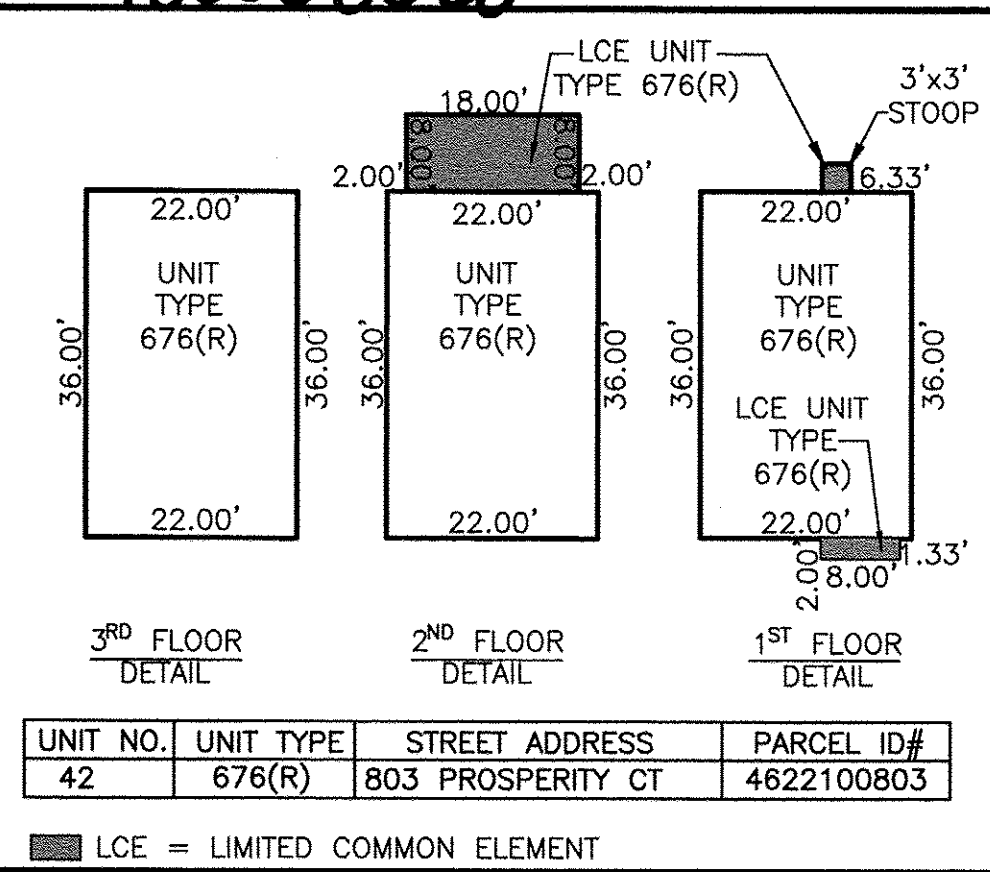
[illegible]

LCE UNIT TYPE 676(R)

18.00'

8.00'

8.00'

2.00'

2.00'

LCE UNIT

3'x3' STOOP

6.33'

22.00'

UNIT TYPE 676(R)

36.00'

36.00'

22.00'

22.00'

UNIT TYPE 676(R)

36.00'

36.00'

22.00'

22.00'

UNIT TYPE 676(R)

36.00'

36.00'

LCE UNIT TYPE 676(R)

22.00'

1.33'

2.00'

8.00'

$3^{RD}$ FLOOR DETAIL

$2^{ND}$ FLOOR DETAIL

$1^{ST}$ FLOOR DETAIL

| UNIT NO. | UNIT TYPE | STREET ADDRESS | PARCEL ID# |
|---|---|---|---|
| 42 | 676(R) | 803 PROSPERITY CT | 4622100803 |

LCE = LIMITED COMMON ELEMENT